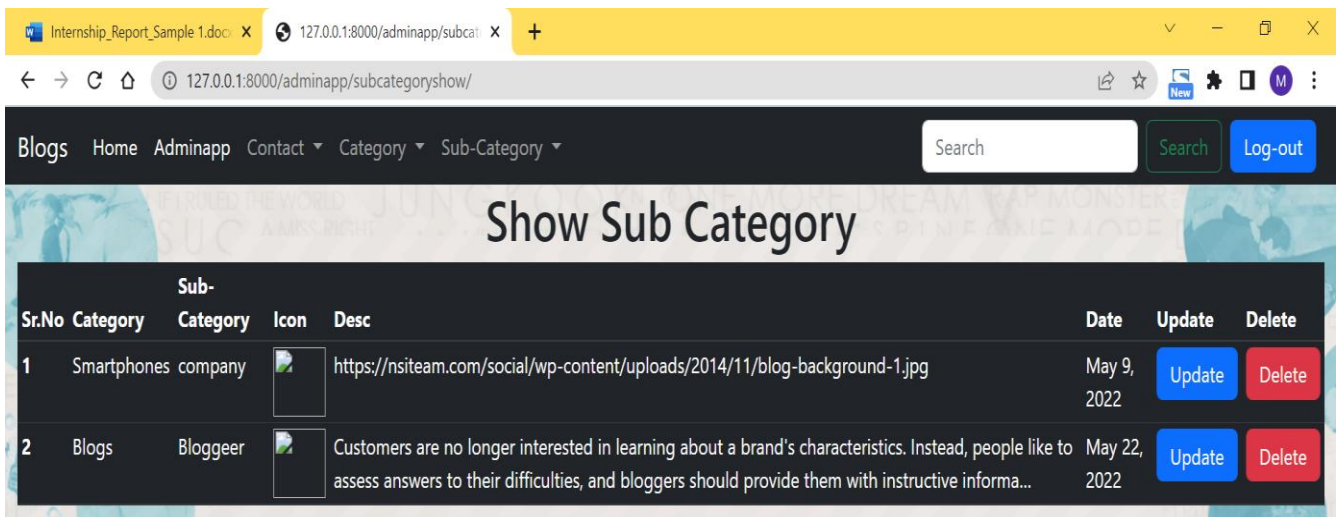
Internship_Report_Sample 1.doc X | 127.0.0.1:8000/adminapp/subcat X | +

127.0.0.1:8000/adminapp/subcategoryshow/

New

M

Blogs Home Adminapp Contact ▾ Category ▾ Sub-Category ▾ Search Search Log-out

IF I RULED THE WORLD JUNGKOOK ONE MORE DREAM RAP MONSTER A MISS RIGHT

Show Sub Category

| Sr.No | Category | Sub-Category | Icon | Desc | Date | Update | Delete |
|---|---|---|---|---|---|---|---|
| 1 | Smartphones | company | | https://nsiteam.com/social/wp-content/uploads/2014/11/blog-background-1.jpg | May 9, 2022 | Update | Delete |
| 2 | Blogs | Bloggeer | | Customers are no longer interested in learning about a brand's characteristics. Instead, people like to assess answers to their difficulties, and bloggers should provide them with instructive informa... | May 22, 2022 | Update | Delete |